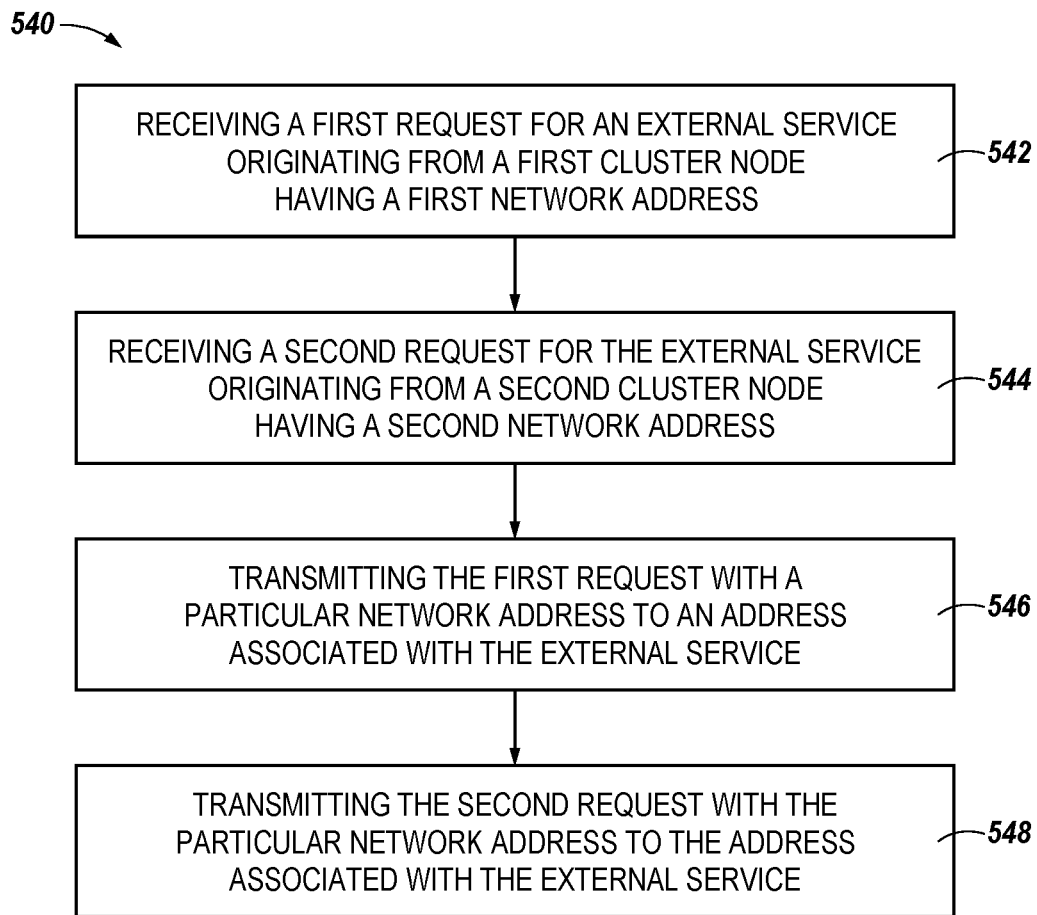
540

RECEIVING A FIRST REQUEST FOR AN EXTERNAL SERVICE ORIGINATING FROM A FIRST CLUSTER NODE HAVING A FIRST NETWORK ADDRESS

542

RECEIVING A SECOND REQUEST FOR THE EXTERNAL SERVICE ORIGINATING FROM A SECOND CLUSTER NODE HAVING A SECOND NETWORK ADDRESS

544

TRANSMITTING THE FIRST REQUEST WITH A PARTICULAR NETWORK ADDRESS TO AN ADDRESS ASSOCIATED WITH THE EXTERNAL SERVICE

546

TRANSMITTING THE SECOND REQUEST WITH THE PARTICULAR NETWORK ADDRESS TO THE ADDRESS ASSOCIATED WITH THE EXTERNAL SERVICE

548